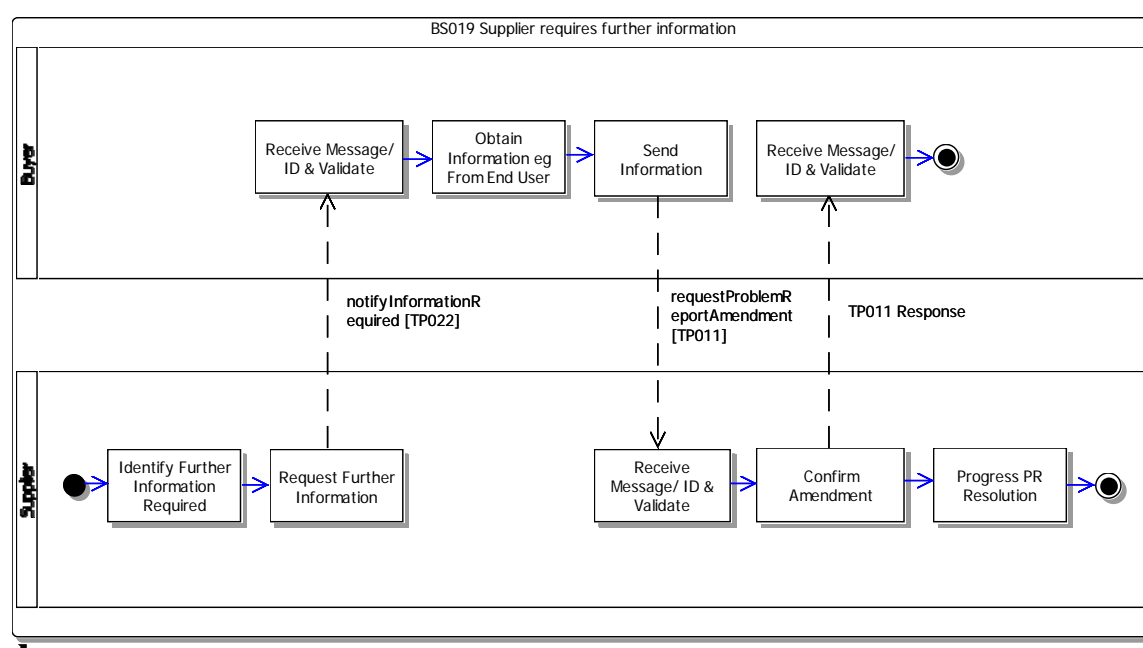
BS019 Supplier requires further information

Buyer

Receive Message/ ID & Validate

Obtain Information eg From End User

Send Information

Receive Message/ ID & Validate

notifyInformationRequired [TP022]

requestProblemReportAmendment [TP011]

TP011 Response

Supplier

Identify Further Information Required

Request Further Information

Receive Message/ ID & Validate

Confirm Amendment

Progress PR Resolution